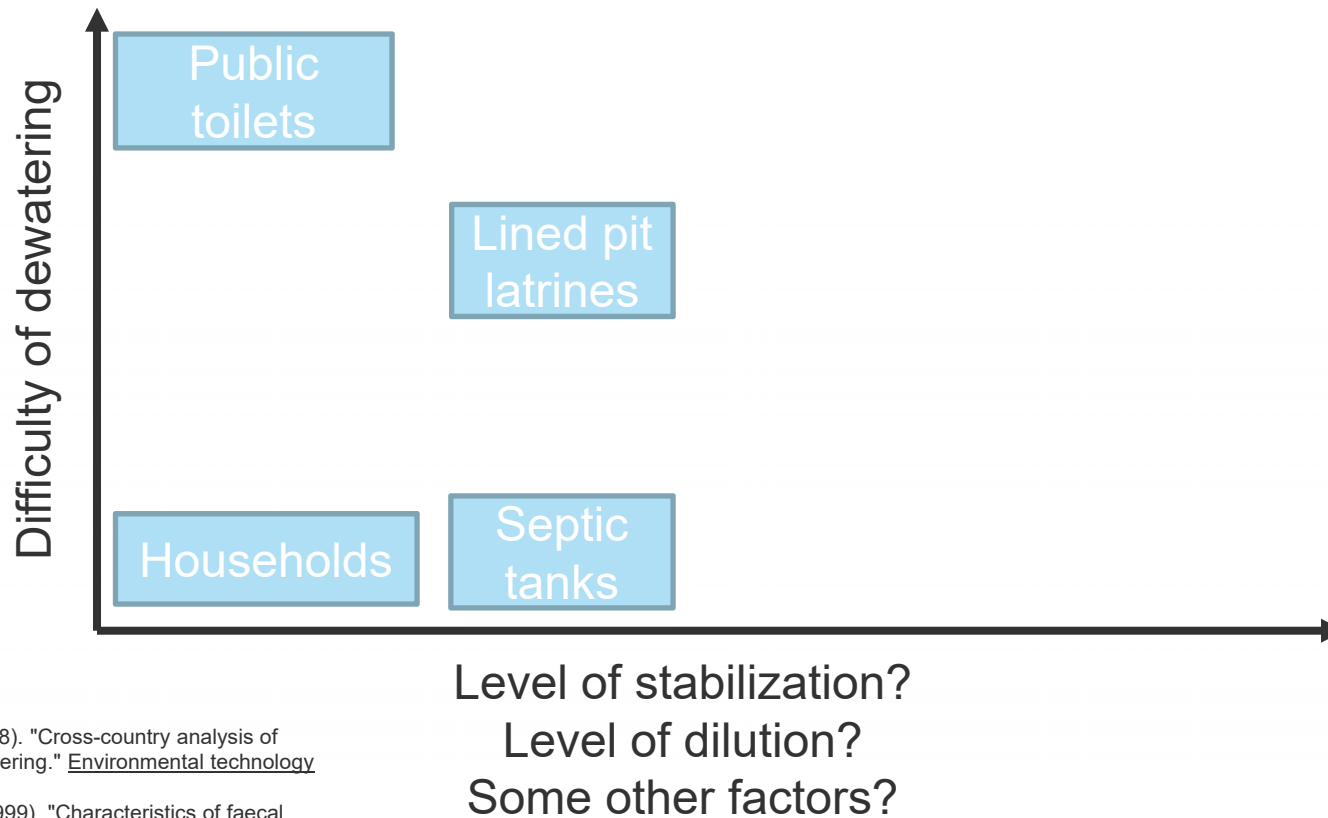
Difficulty of dewatering

Public toilets

Lined pit latrines

Households

Septic tanks

Level of stabilization?
Level of dilution?
Some other factors?

8). "Cross-country analysis of ering." Environmental technology

999). "Characteristics of faecal